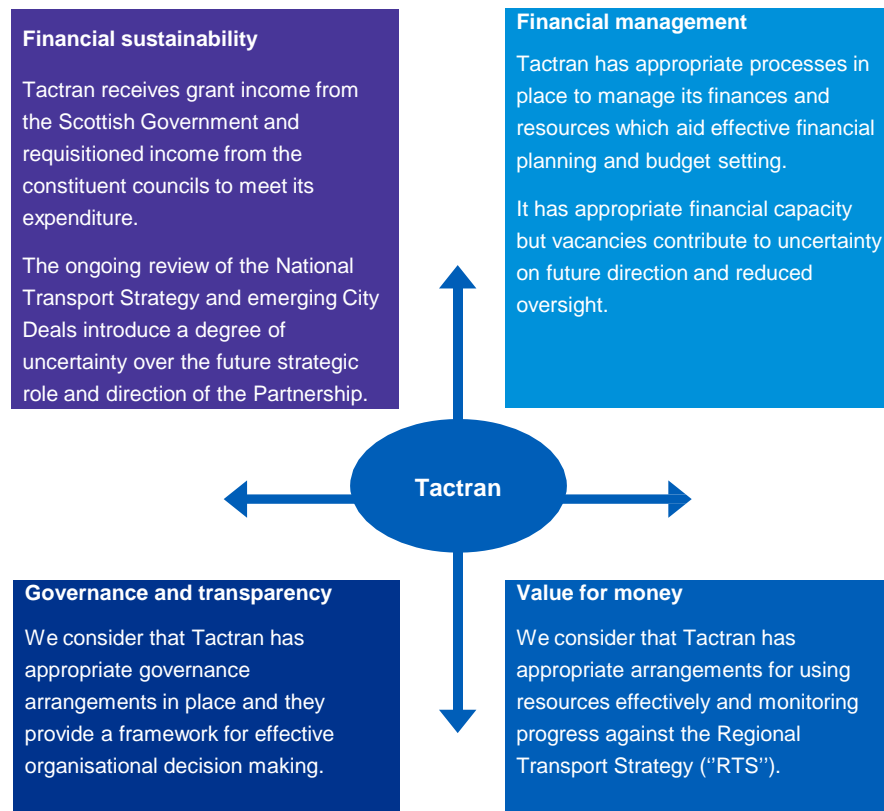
Financial sustainability

Tactran receives grant income from the Scottish Government and requisitioned income from the constituent councils to meet its expenditure.

The ongoing review of the National Transport Strategy and emerging City Deals introduce a degree of uncertainty over the future strategic role and direction of the Partnership.

Financial management

Tactran has appropriate processes in place to manage its finances and resources which aid effective financial planning and budget setting.

It has appropriate financial capacity but vacancies contribute to uncertainty on future direction and reduced oversight.

Tactran

Governance and transparency

We consider that Tactran has appropriate governance arrangements in place and they provide a framework for effective organisational decision making.

Value for money

We consider that Tactran has appropriate arrangements for using resources effectively and monitoring progress against the Regional Transport Strategy (''RTS'').